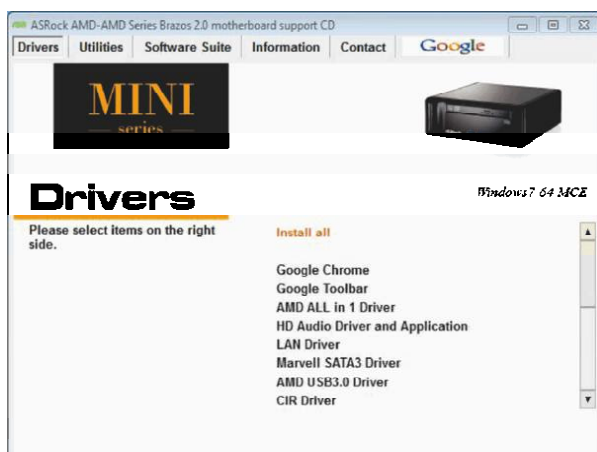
ASRock AMD-AMD Series Brazos 2.0 motherboard support CD

Drivers | Utilities | Software Suite | Information | Contact | Google

MINI
series

Drivers

Windows7 64 MCE

Please select items on the right side.

Install all

Google Chrome
Google Toolbar
AMD ALL in 1 Driver
HD Audio Driver and Application
LAN Driver
Marvell SATA3 Driver
AMD USB3.0 Driver
CIR Driver